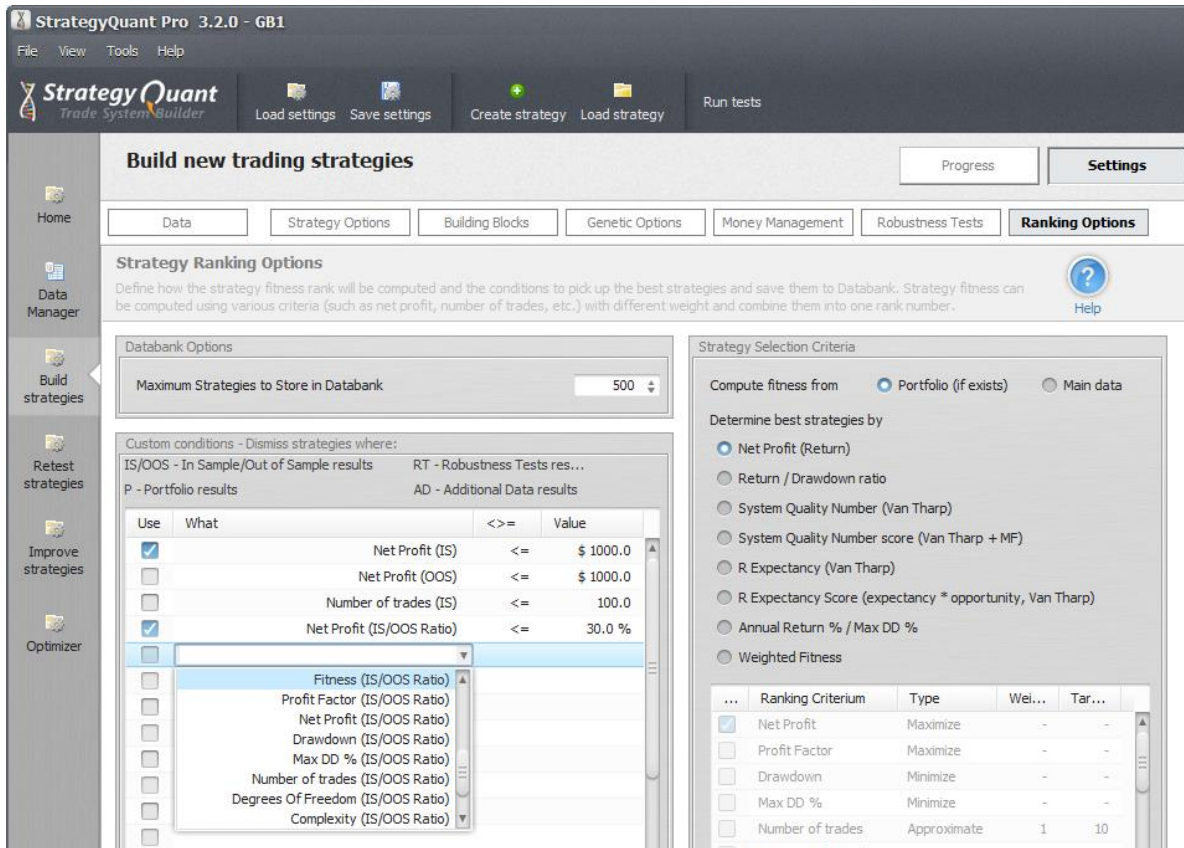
StrategyQuant Pro 3.2.0 - GB1

File View Tools Help

StrategyQuant Trade System Builder

Load settings Save settings Create strategy Load strategy Run tests

Build new trading strategies

Progress Settings

Home

Data Manager

Build strategies

Retest strategies

Improve strategies

Optimizer

Data Strategy Options Building Blocks Genetic Options Money Management Robustness Tests Ranking Options

Strategy Ranking Options

Define how the strategy fitness rank will be computed and the conditions to pick up the best strategies and save them to Databank. Strategy fitness can be computed using various criteria (such as net profit, number of trades, etc.) with different weight and combine them into one rank number.

Help

Databank Options

Maximum Strategies to Store in Databank 500

Custom conditions - Dismiss strategies where:

IS/OOS - In Sample/Out of Sample results RT - Robustness Tests res...

P - Portfolio results AD - Additional Data results

| Use | What | <>= | Value |
|---|---|---|---|
| ✓ | Net Profit (IS) | <= | \$ 1000.0 |
| | Net Profit (OOS) | <= | \$ 1000.0 |
| | Number of trades (IS) | <= | 100.0 |
| ✓ | Net Profit (IS/OOS Ratio) | <= | 30.0 % |

Fitness (IS/OOS Ratio)
Profit Factor (IS/OOS Ratio)
Net Profit (IS/OOS Ratio)
Drawdown (IS/OOS Ratio)
Max DD % (IS/OOS Ratio)
Number of trades (IS/OOS Ratio)
Degrees Of Freedom (IS/OOS Ratio)
Complexity (IS/OOS Ratio)

Strategy Selection Criteria

Compute fitness from Portfolio (if exists) Main data

Determine best strategies by

Net Profit (Return)
Return / Drawdown ratio
System Quality Number (Van Tharp)
System Quality Number score (Van Tharp + MF)
R Expectancy (Van Tharp)
R Expectancy Score (expectancy * opportunity, Van Tharp)
Annual Return % / Max DD %
Weighted Fitness

| ... | Ranking Criterium | Type | Wei... | Tar... |
|---|---|---|---|---|
| ✓ | Net Profit | Maximize | - | - |
| | Profit Factor | Maximize | - | - |
| | Drawdown | Minimize | - | - |
| | Max DD % | Minimize | - | - |
| | Number of trades | Approximate | 1 | 10 |